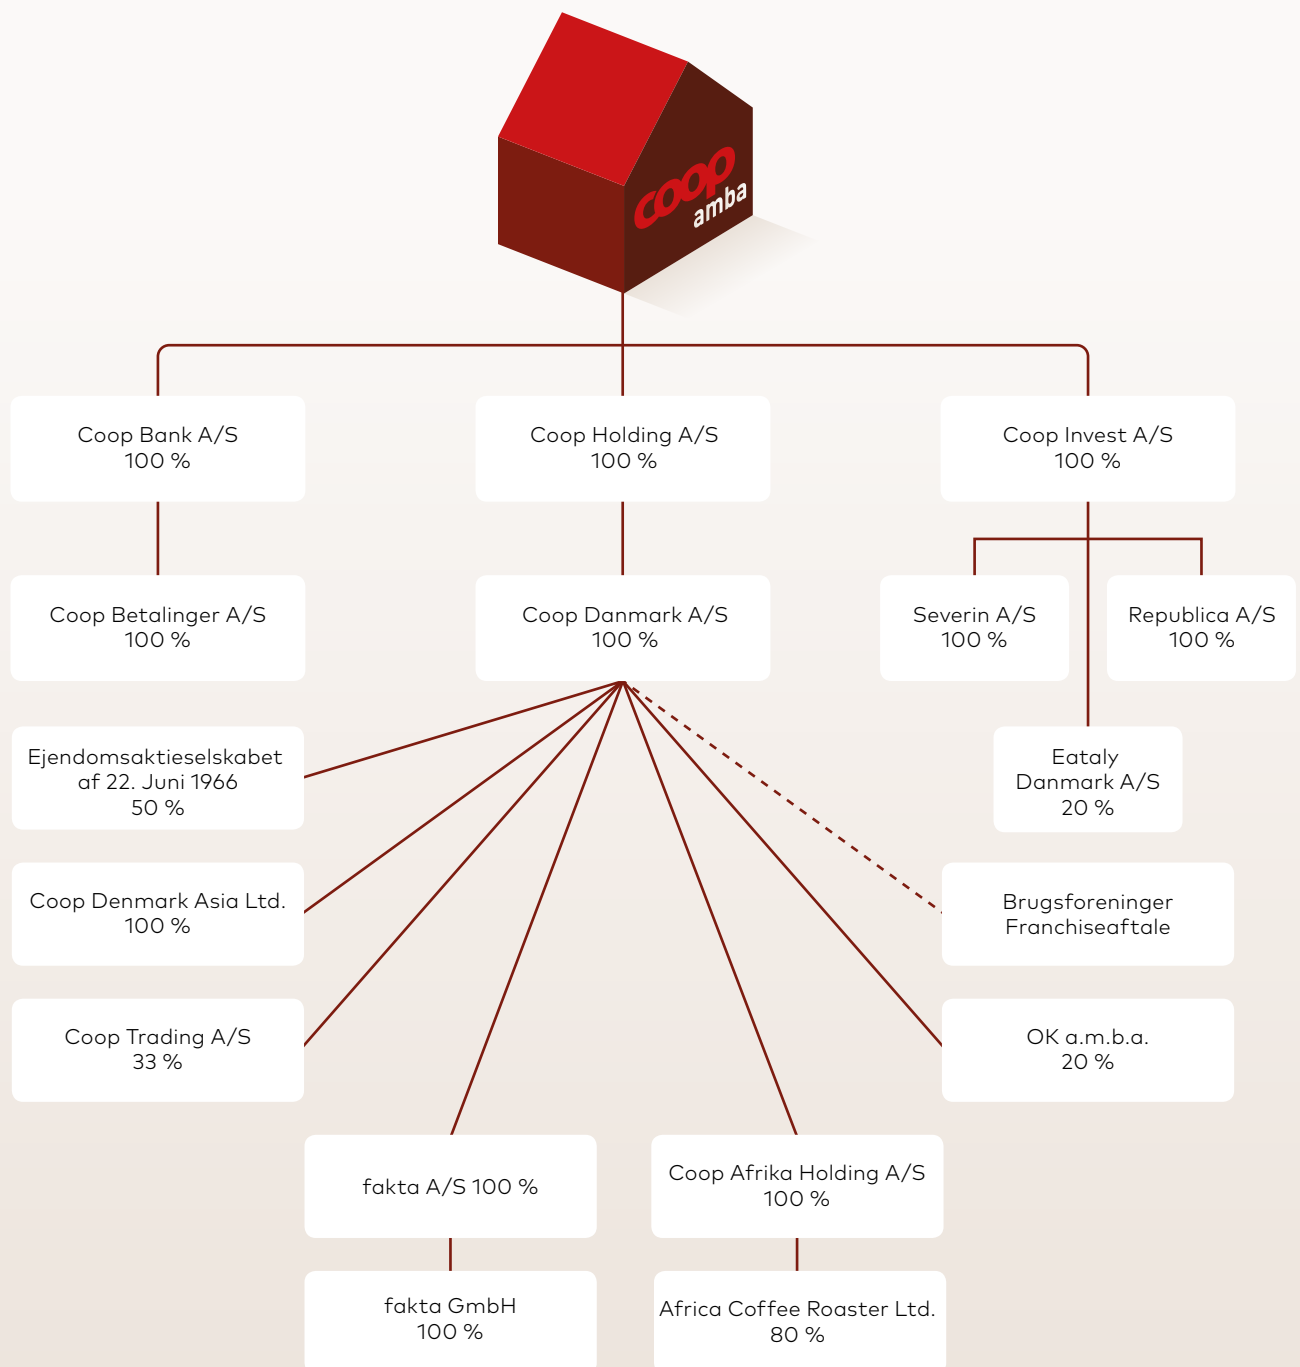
coop amba

Coop Bank A/S
100 %

Coop Holding A/S
100 %

Coop Invest A/S
100 %

Coop Betalinger A/S
100 %

Coop Danmark A/S
100 %

Severin A/S
100 %

Republica A/S
100 %

Ejendomsaktieselskabet af 22. Juni 1966
50 %

Eataly Danmark A/S
20 %

Coop Denmark Asia Ltd.
100 %

Brugsforeninger Franchiseaftale

Coop Trading A/S
33 %

OK a.m.b.a.
20 %

fakta A/S 100 %

Coop Afrika Holding A/S
100 %

fakta GmbH
100 %

Africa Coffee Roaster Ltd.
80 %